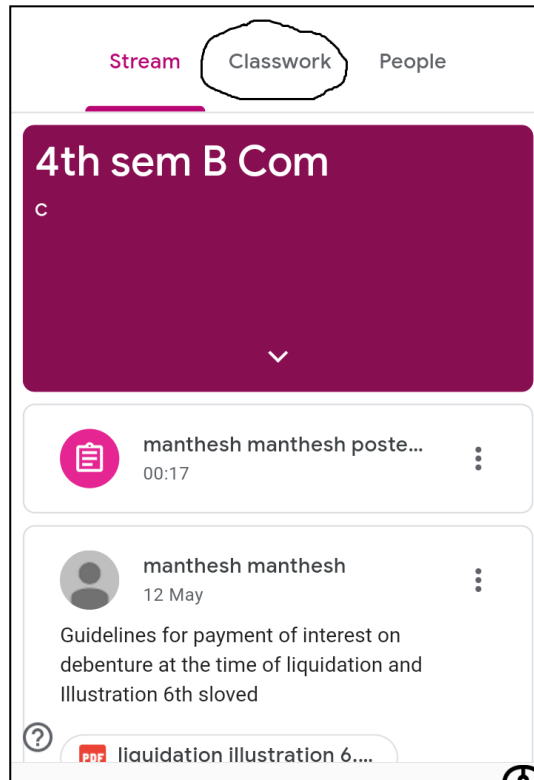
Stream Classwork People

4th sem B Com
C

manthesh manthesh poste...
00:17

manthesh manthesh
12 May

Guidelines for payment of interest on debenture at the time of liquidation and Illustration 6th sloved

?

PDF liquidation illustration 6....